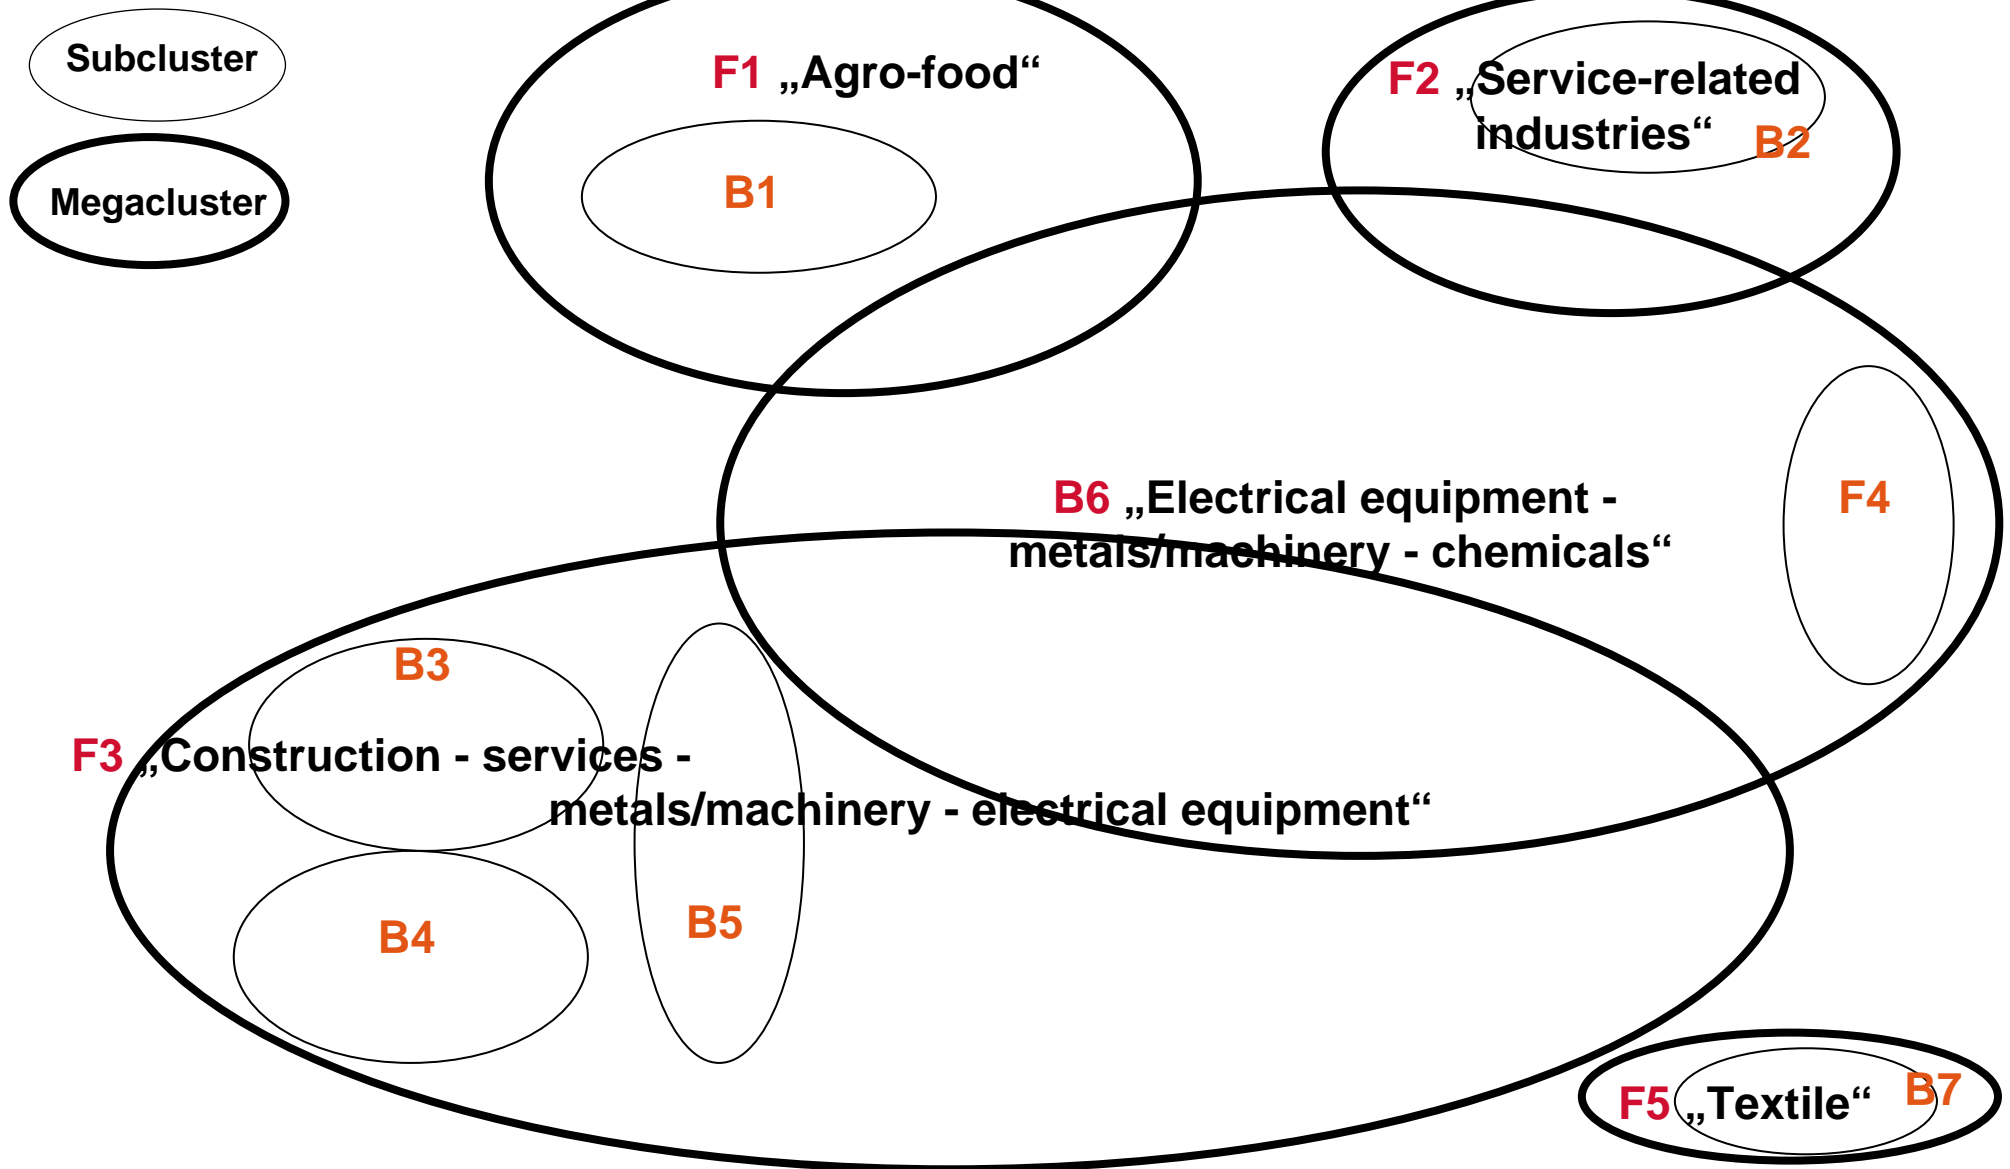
Subcluster

Megacluster

F1 „Agro-food“

B1

F2 „Service-related industries“ B2

B6 „Electrical equipment - metals/machinery - chemicals“

F4

B3

F3 „Construction - services - metals/machinery - electrical equipment“

B4

B5

F5 „Textile“ B7